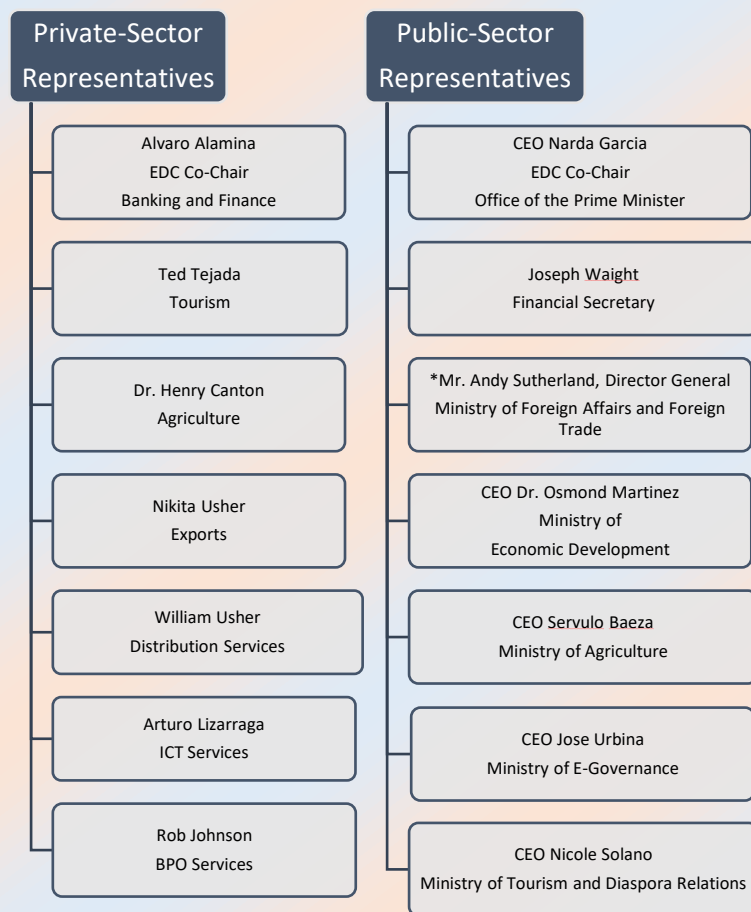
Private-Sector Representatives

Alvaro Alamina
EDC Co-Chair
Banking and Finance

Ted Tejada
Tourism

Dr. Henry Canton
Agriculture

Nikita Usher
Exports

William Usher
Distribution Services

Arturo Lizarraga
ICT Services

Rob Johnson
BPO Services

Public-Sector Representatives

CEO Narda Garcia
EDC Co-Chair
Office of the Prime Minister

Joseph Waight
Financial Secretary

*Mr. Andy Sutherland, Director General
Ministry of Foreign Affairs and Foreign Trade

CEO Dr. Osmond Martinez
Ministry of
Economic Development

CEO Servulo Baeza
Ministry of Agriculture

CEO Jose Urbina
Ministry of E-Governance

CEO Nicole Solano
Ministry of Tourism and Diaspora Relations